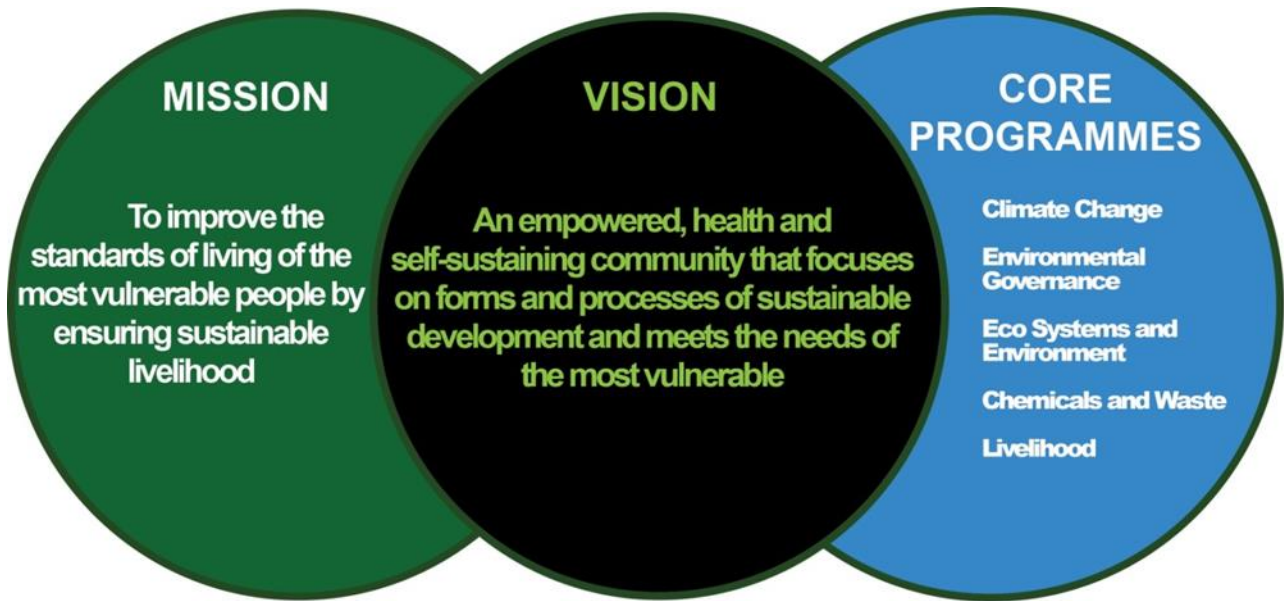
MISSION

To improve the standards of living of the most vulnerable people by ensuring sustainable livelihood

VISION

An empowered, health and self-sustaining community that focuses on forms and processes of sustainable development and meets the needs of the most vulnerable

CORE PROGRAMMES

Climate Change

Environmental Governance

Eco Systems and Environment

Chemicals and Waste

Livelihood